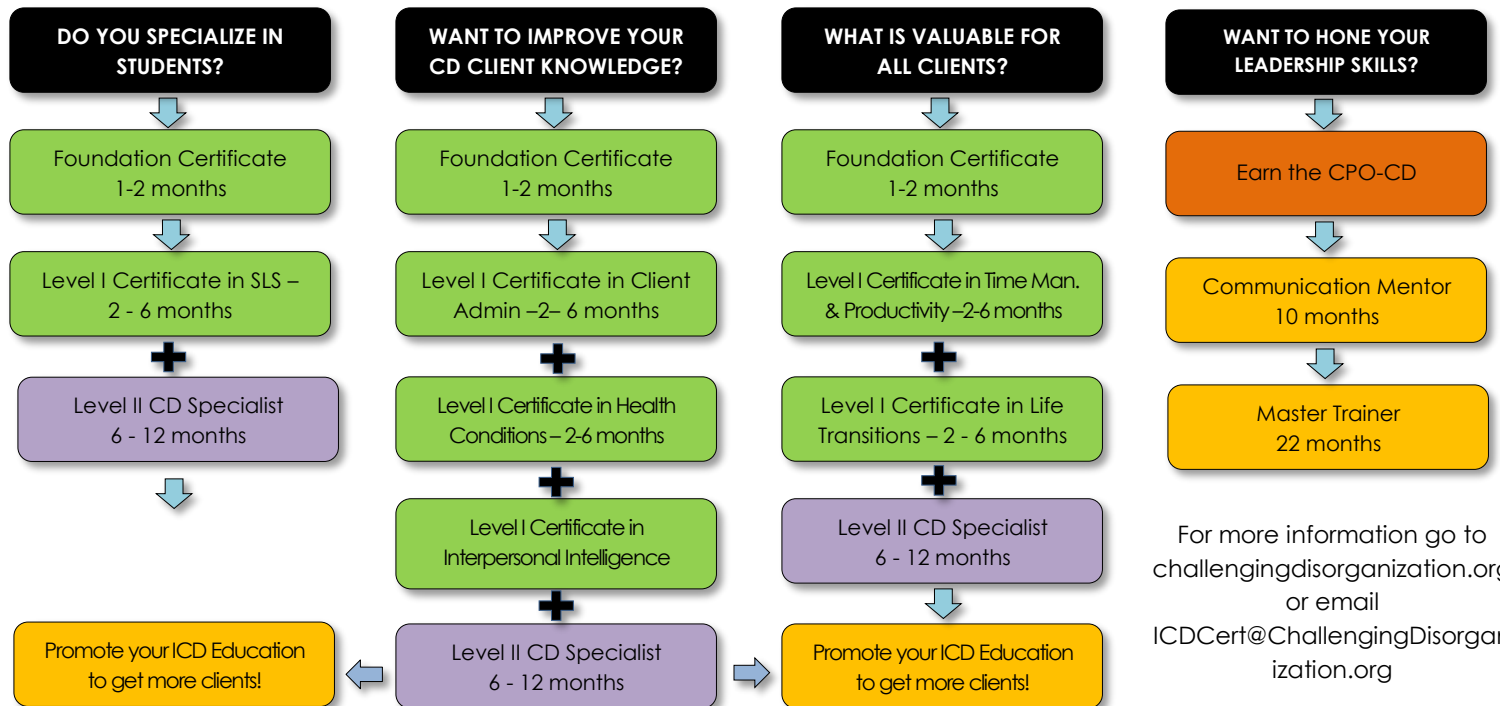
DO YOU SPECIALIZE IN STUDENTS?

Foundation Certificate
1-2 months

Level I Certificate in SLS – 2 - 6 months

Level II CD Specialist
6 - 12 months

Promote your ICD Education to get more clients!

WANT TO IMPROVE YOUR CD CLIENT KNOWLEDGE?

Foundation Certificate
1-2 months

Level I Certificate in Client Admin –2– 6 months

Level I Certificate in Health Conditions – 2-6 months

Level I Certificate in Interpersonal Intelligence

Level II CD Specialist
6 - 12 months

WHAT IS VALUABLE FOR ALL CLIENTS?

Foundation Certificate
1-2 months

Level I Certificate in Time Man. & Productivity –2-6 months

Level I Certificate in Life Transitions – 2 - 6 months

Level II CD Specialist
6 - 12 months

Promote your ICD Education to get more clients!

WANT TO HONE YOUR LEADERSHIP SKILLS?

Earn the CPO-CD

Communication Mentor
10 months

Master Trainer
22 months

For more information go to challengingdisorganization.org or email ICDCert@ChallengingDisorganization.org